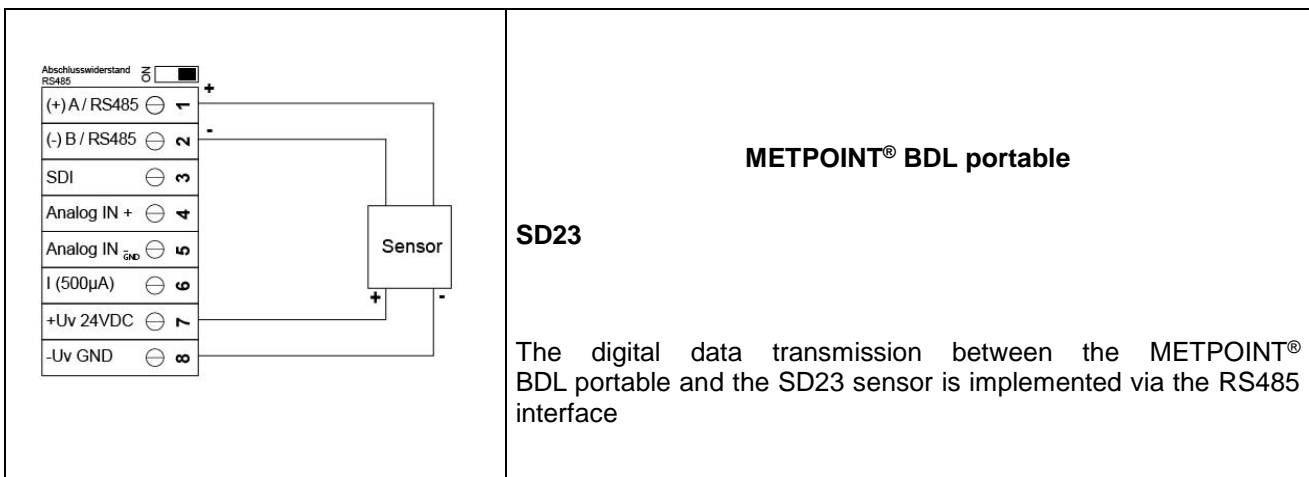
Abschlusswiderstand RS485 ON

| (+) A / RS485 | 1 |
|---|---|
| (-) B / RS485 | 2 |
| SDI | 3 |
| Analog IN + | 4 |
| Analog IN $\frac{-}{GND}$ | 5 |
| I (500µA) | 6 |
| +Uv 24VDC | 7 |
| -Uv GND | 8 |

+
-
Sensor
+
-

METPOINT® BDL portable

SD23

The digital data transmission between the METPOINT® BDL portable and the SD23 sensor is implemented via the RS485 interface